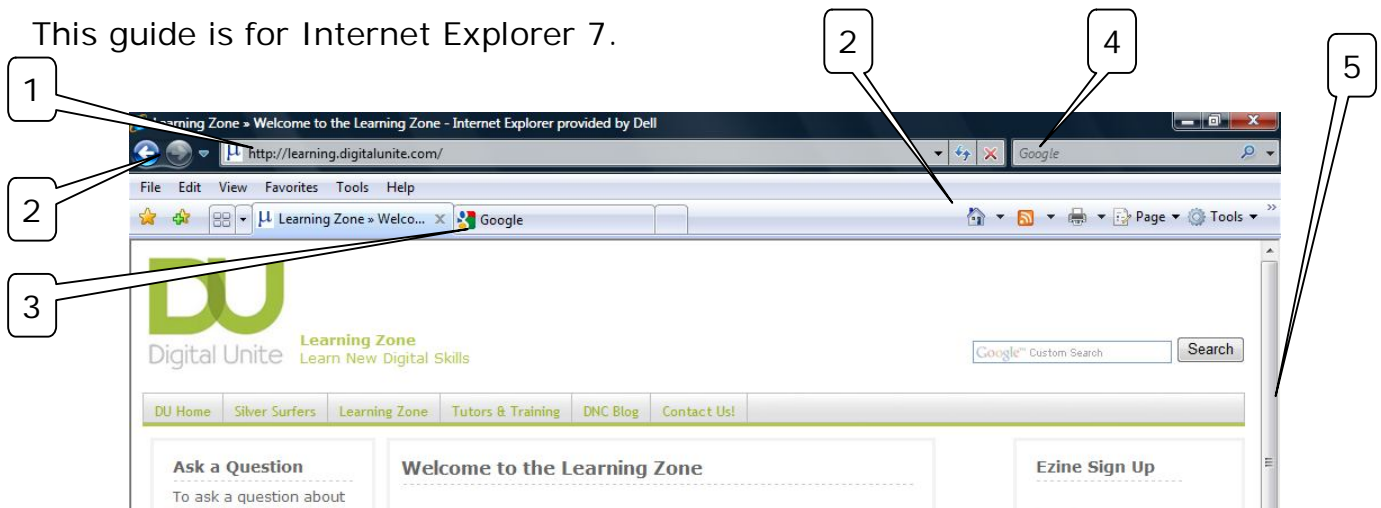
This guide is for Internet Explorer 7.

1

2

2

4

5

3

Learning Zone » Welcome to the Learning Zone - Internet Explorer provided by Dell

http://learning.digitalunite.com/

Google

File Edit View Favorites Tools Help

Learning Zone » Welco... Google

Page Tools

DU

Digital Unite

Learning Zone
Learn New Digital Skills

Google Custom Search

Search

DU Home | Silver Surfers | Learning Zone | Tutors & Training | DNC Blog | Contact Us!

Ask a Question

To ask a question about

Welcome to the Learning Zone

Ezine Sign Up